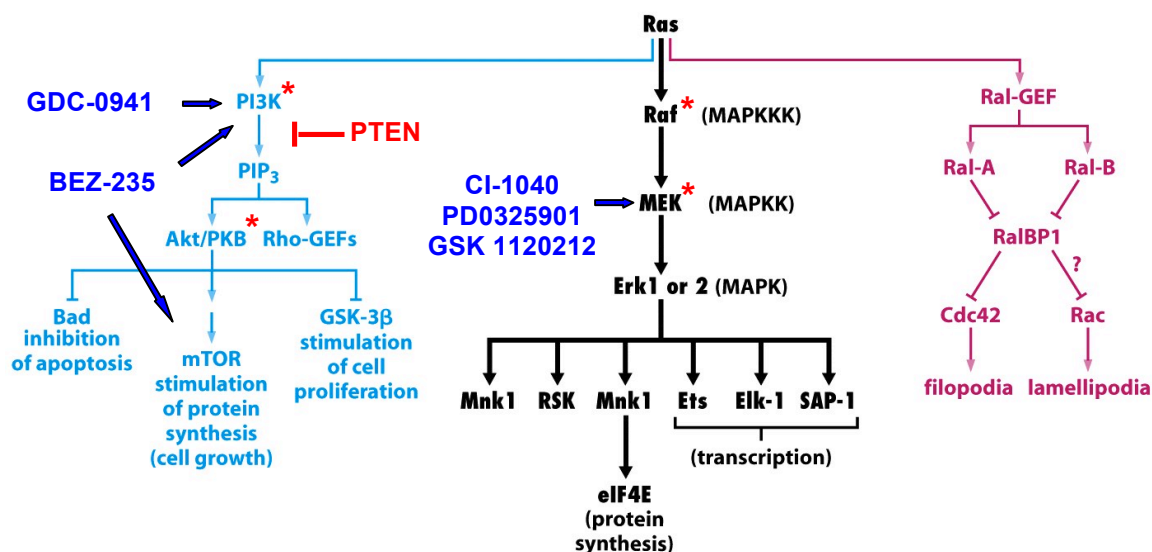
Ras

GDC-0941
PI3K*
PTEN
BEZ-235
PIP$_3$
Akt/PKB* Rho-GEFs
Bad inhibition of apoptosis
mTOR stimulation of protein synthesis (cell growth)
GSK-3β stimulation of cell proliferation

Raf* (MAPKKK)
CI-1040
PD0325901
GSK 1120212
MEK* (MAPKK)
Erk1 or 2 (MAPK)
Mnk1 RSK Mnk1 Ets Elk-1 SAP-1
(transcription)
eIF4E (protein synthesis)

Ral-GEF
Ral-A Ral-B
RalBP1
?
Cdc42 Rac
filopodia lamellipodia